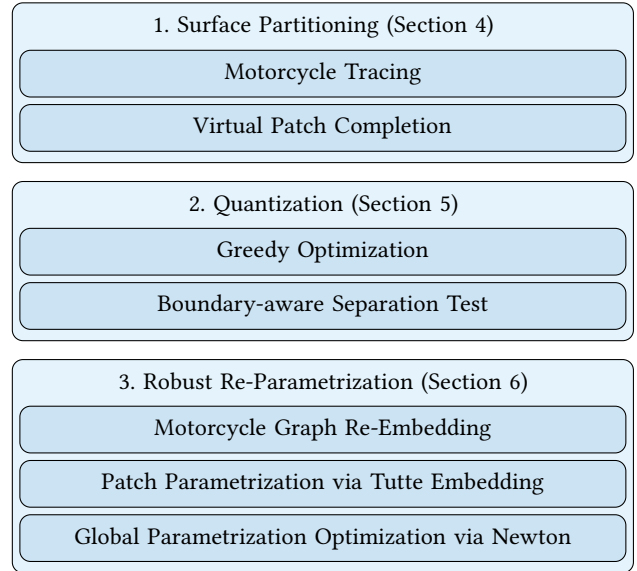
1. Surface Partitioning (Section 4)

Motorcycle Tracing

Virtual Patch Completion

2. Quantization (Section 5)

Greedy Optimization

Boundary-aware Separation Test

3. Robust Re-Parametrization (Section 6)

Motorcycle Graph Re-Embedding

Patch Parametrization via Tutte Embedding

Global Parametrization Optimization via Newton